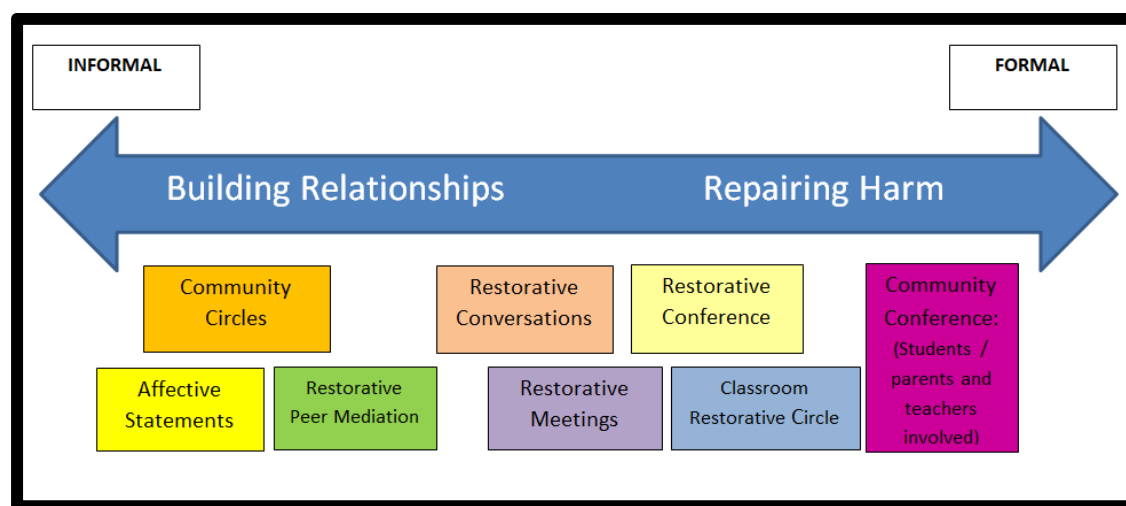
INFORMAL

FORMAL

Building Relationships

Repairing Harm

Community Circles

Restorative Conversations

Restorative Conference

Community Conference: (Students / parents and teachers involved)

Affective Statements

Restorative Peer Mediation

Restorative Meetings

Classroom Restorative Circle